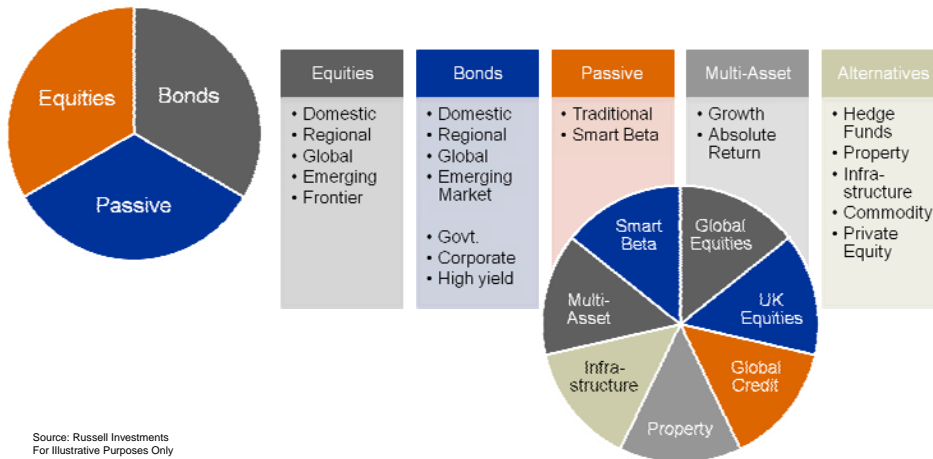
Equities
Bonds
Passive

| Equities | Bonds | Passive | Multi-Asset | Alternatives |
|---|---|---|---|---|
| • Domestic<br>• Regional<br>• Global<br>• Emerging<br>• Frontier | • Domestic<br>• Regional<br>• Global<br>• Emerging Market<br><br>• Govt.<br>• Corporate<br>• High yield | • Traditional<br>• Smart Beta | • Growth<br>• Absolute Return | • Hedge Funds<br>• Property<br>• Infra-structure<br>• Commodity<br>• Private Equity |

Smart Beta
Global Equities
UK Equities
Global Credit
Property
Infra-structure
Multi-Asset

Source: Russell Investments
For Illustrative Purposes Only